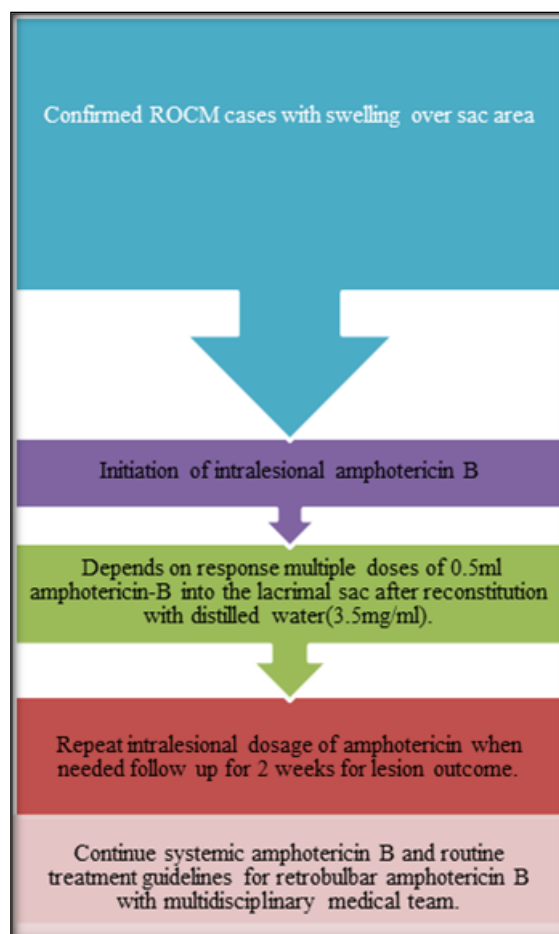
Confirmed ROCM cases with swelling over sac area

Initiation of intralesional amphotericin B

Depends on response multiple doses of 0.5ml amphotericin-B into the lacrimal sac after reconstitution with distilled water(3.5mg/ml).

Repeat intralesional dosage of amphotericin when needed follow up for 2 weeks for lesion outcome.

Continue systemic amphotericin B and routine treatment guidelines for retrobulbar amphotericin B with multidisciplinary medical team.